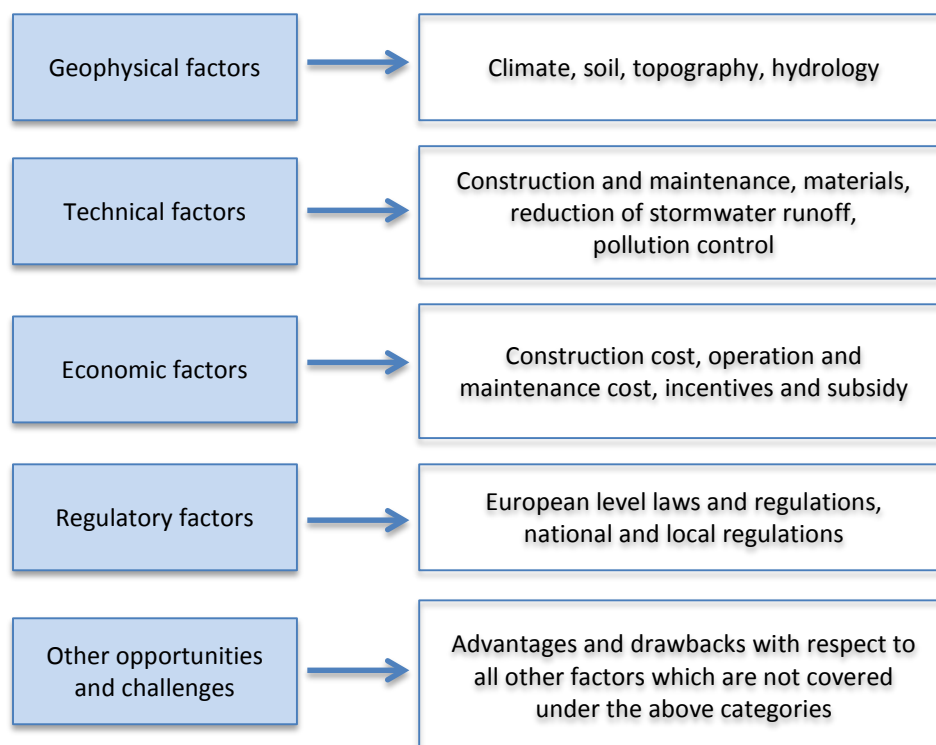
Geophysical factors

Climate, soil, topography, hydrology

Technical factors

Construction and maintenance, materials, reduction of stormwater runoff, pollution control

Economic factors

Construction cost, operation and maintenance cost, incentives and subsidy

Regulatory factors

European level laws and regulations, national and local regulations

Other opportunities and challenges

Advantages and drawbacks with respect to all other factors which are not covered under the above categories